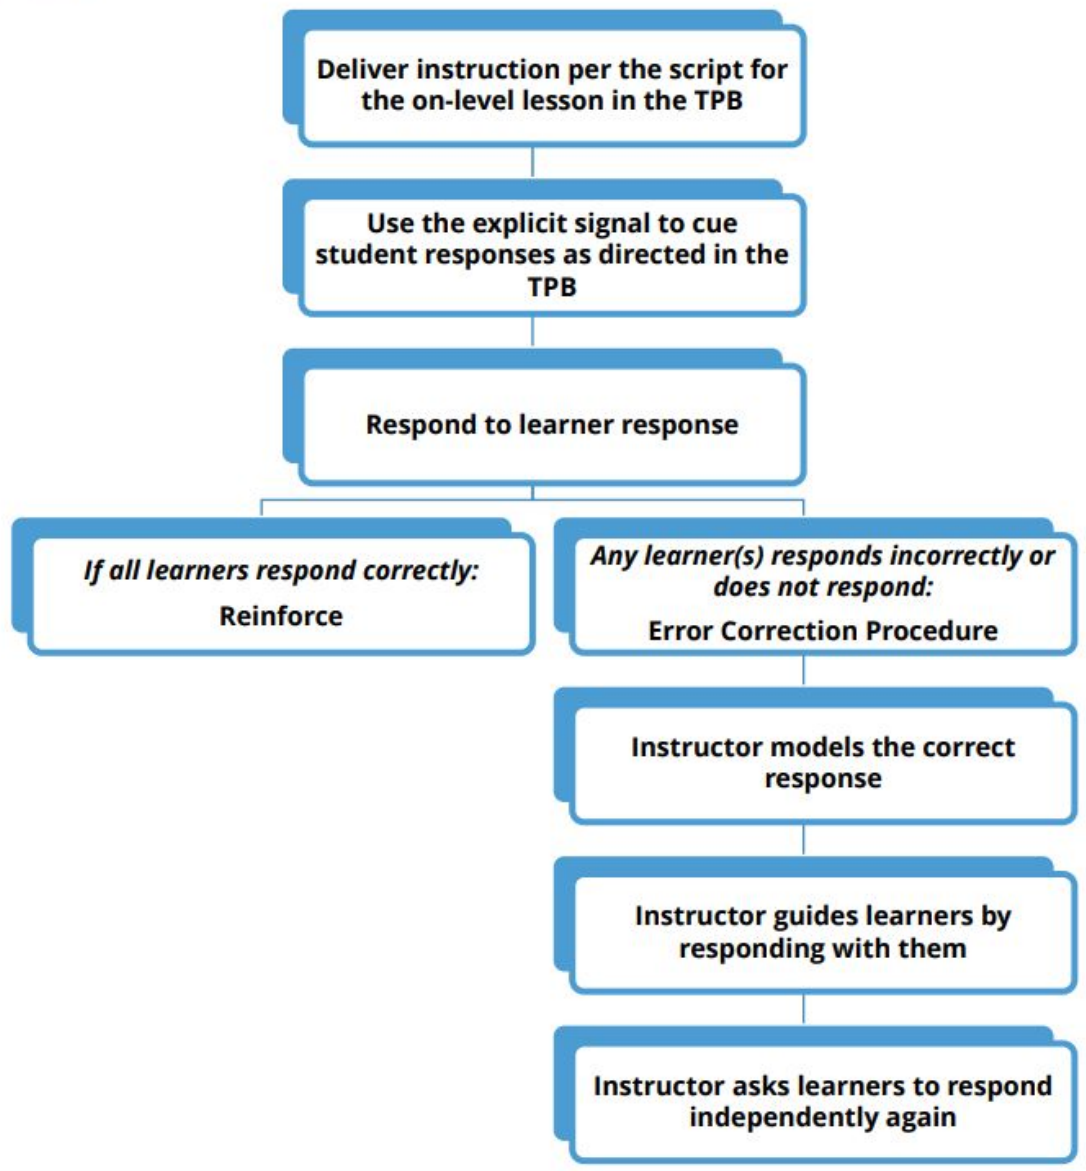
Deliver instruction per the script for the on-level lesson in the TPB

Use the explicit signal to cue student responses as directed in the TPB

Respond to learner response

If all learners respond correctly:
Reinforce

Any learner(s) responds incorrectly or does not respond:
Error Correction Procedure

Instructor models the correct response

Instructor guides learners by responding with them

Instructor asks learners to respond independently again